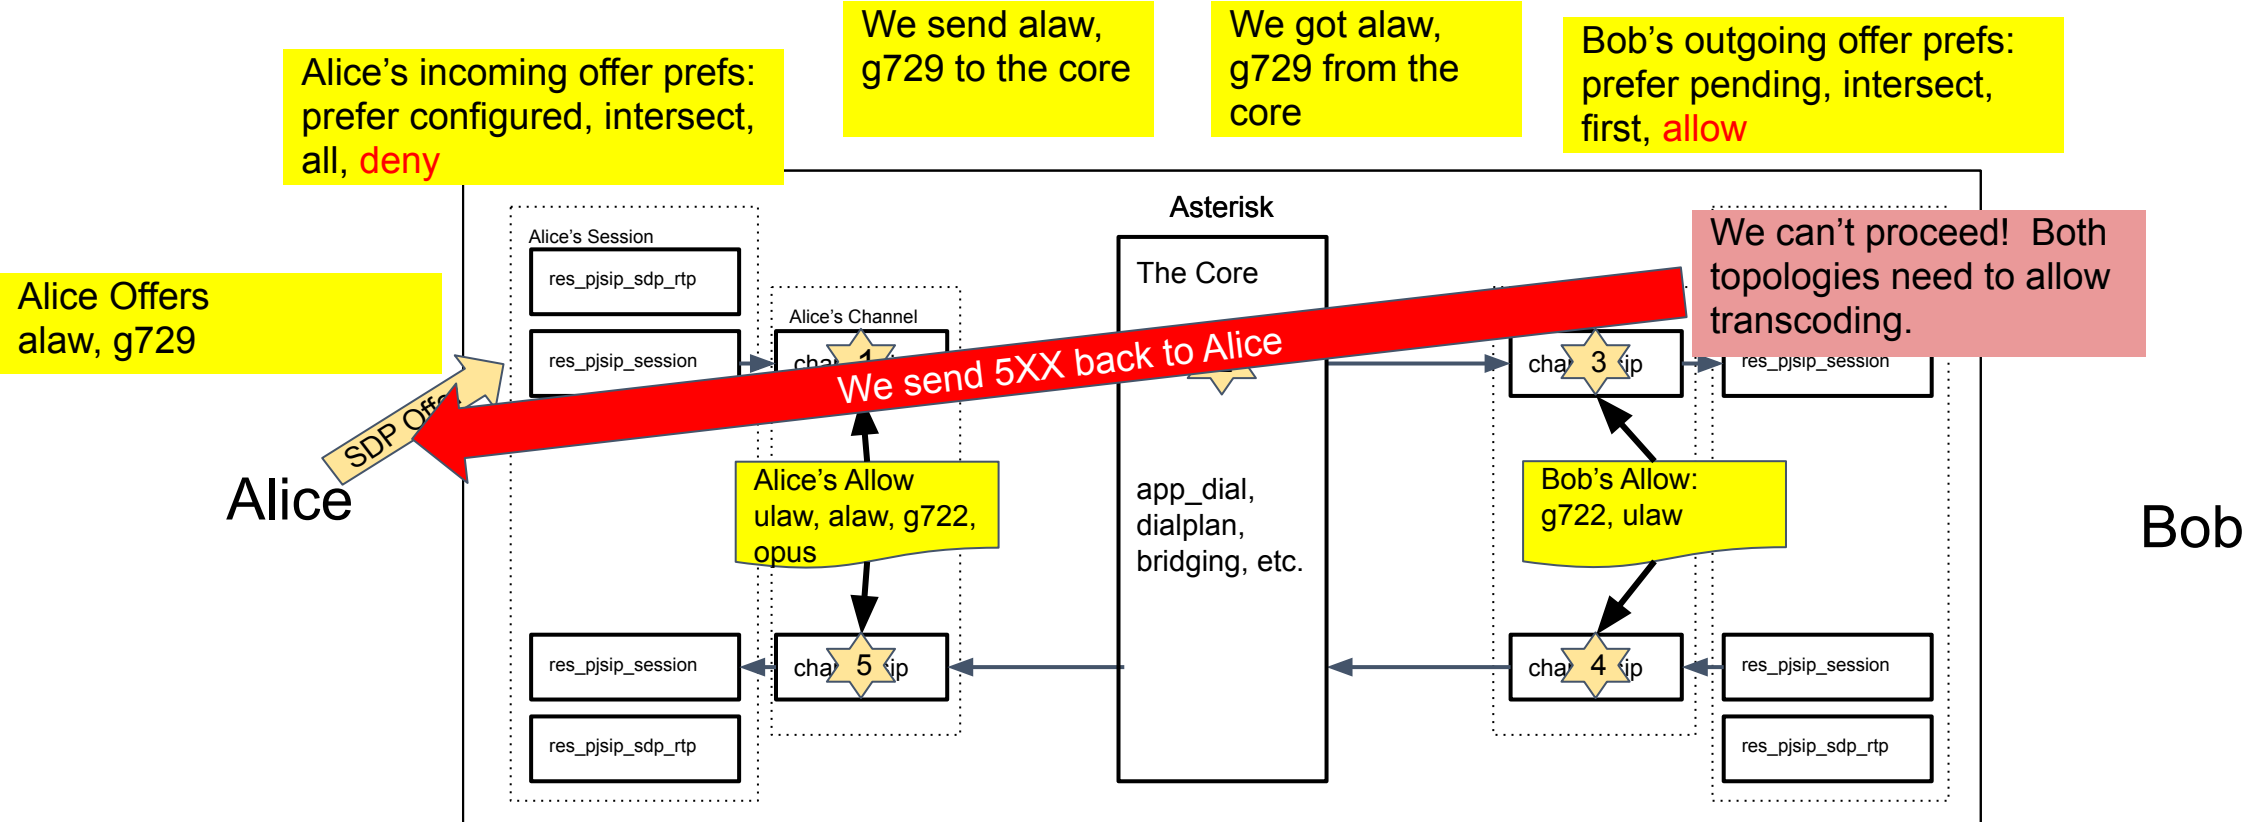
Alice's incoming offer prefs: prefer configured, intersect, all, deny

We send alaw, g729 to the core

We got alaw, g729 from the core

Bob's outgoing offer prefs: prefer pending, intersect, first, allow

Asterisk

Alice's Session

res_pjsip_sdp_rtp

res_pjsip_session

Alice's Channel

The Core

We can't proceed! Both topologies need to allow transcoding.

Alice Offers alaw, g729

cha 1

We send 5XX back to Alice

cha 3 ip

res_pjsip_session

SDP Offe

Alice

Alice's Allow ulaw, alaw, g722, opus

app_dial, dialplan, bridging, etc.

Bob's Allow: g722, ulaw

Bob

res_pjsip_session

cha 5 ip

cha 4 ip

res_pjsip_session

res_pjsip_sdp_rtp

res_pjsip_sdp_rtp